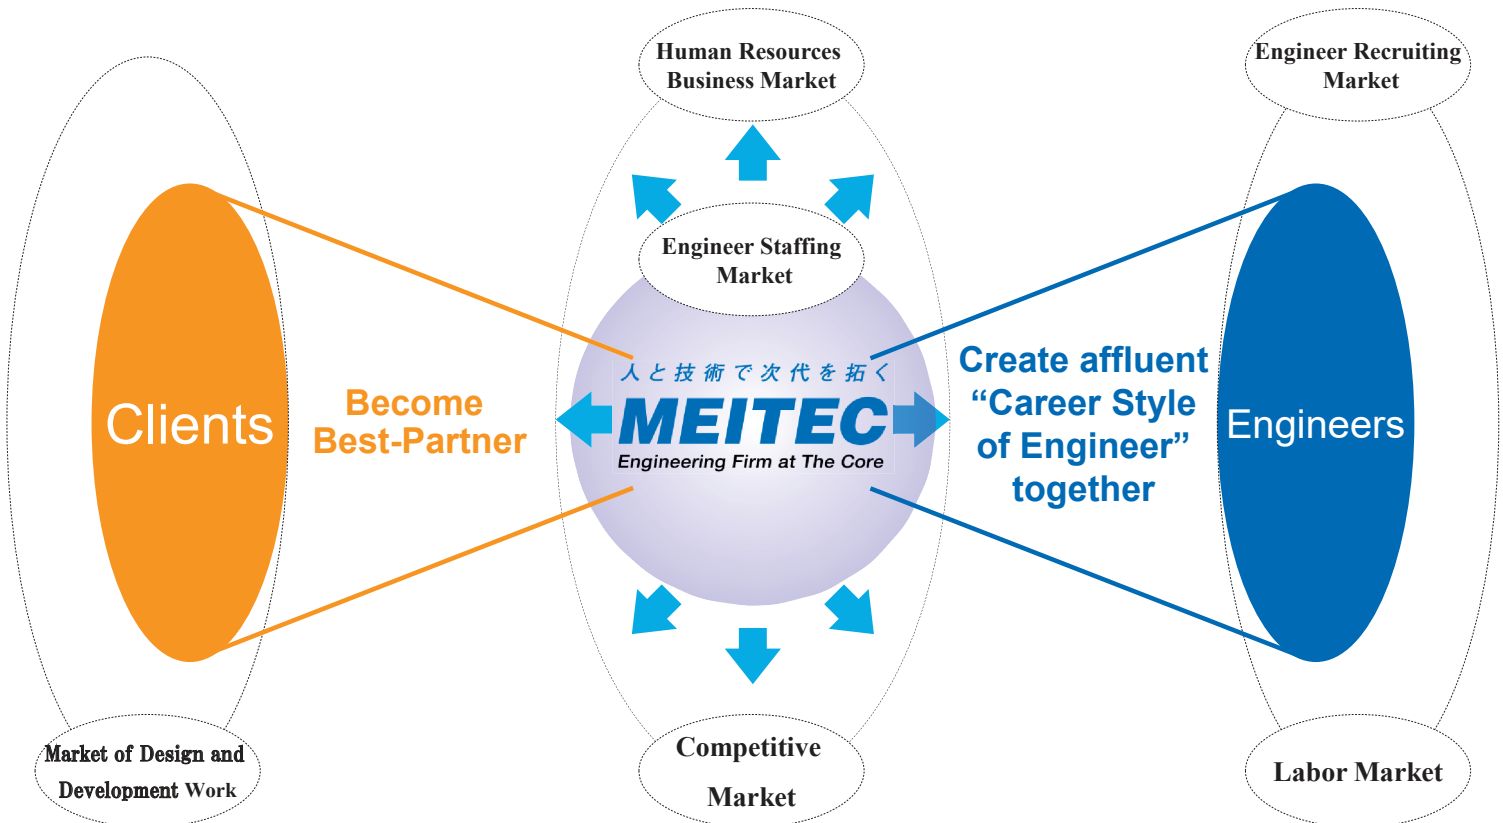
Human Resources Business Market

Engineer Recruiting Market

Engineer Staffing Market

Clients

Become Best-Partner

人と技術で次代を拓く
MEITEC
Engineering Firm at The Core

Create affluent “Career Style of Engineer” together

Engineers

Market of Design and Development Work

Competitive Market

Labor Market